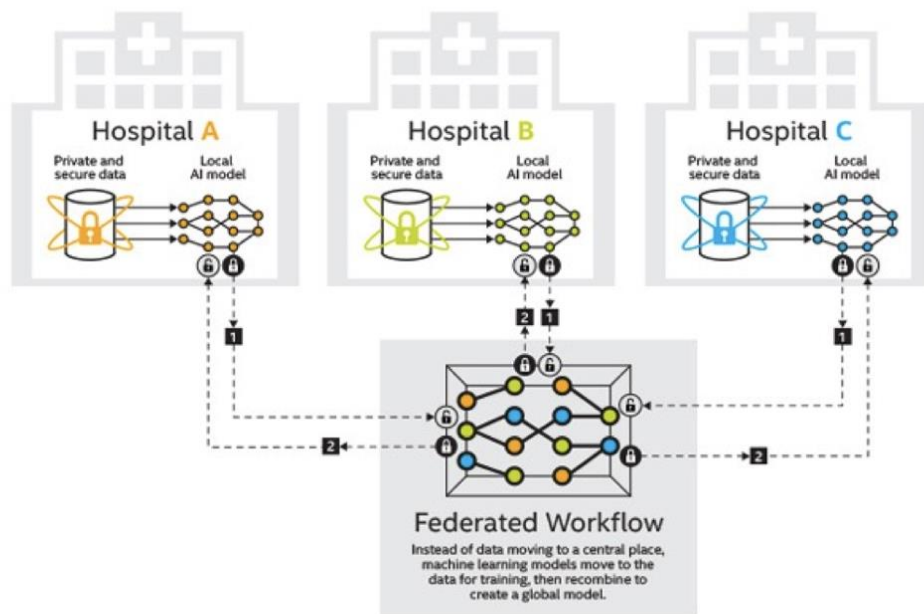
Hospital A

Private and secure data

Local AI model

Hospital B

Private and secure data

Local AI model

Hospital C

Private and secure data

Local AI model

1

2

1

1

2

2

Federated Workflow

Instead of data moving to a central place, machine learning models move to the data for training, then recombine to create a global model.